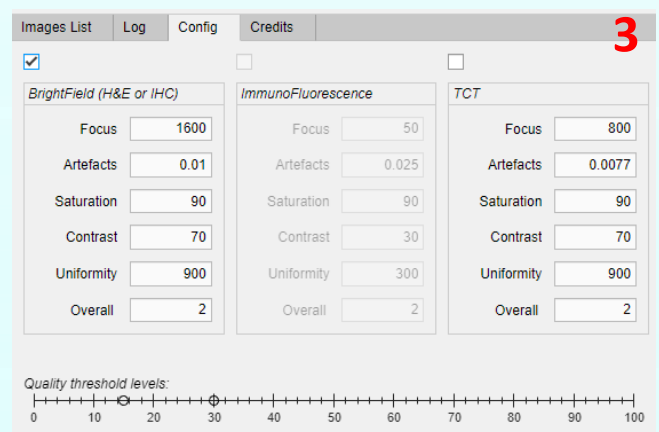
Images List | Log | Config | Credits

3

BrightField (H&E or IHC)

| | |
|---|---|
| Focus | 1600 |
| Artefacts | 0.01 |
| Saturation | 90 |
| Contrast | 70 |
| Uniformity | 900 |
| Overall | 2 |

ImmunoFluorescence

| | |
|---|---|
| Focus | 50 |
| Artefacts | 0.025 |
| Saturation | 90 |
| Contrast | 30 |
| Uniformity | 300 |
| Overall | 2 |

TCT

| | |
|---|---|
| Focus | 800 |
| Artefacts | 0.0077 |
| Saturation | 90 |
| Contrast | 70 |
| Uniformity | 900 |
| Overall | 2 |

Quality threshold levels:

0 10 20 30 40 50 60 70 80 90 100